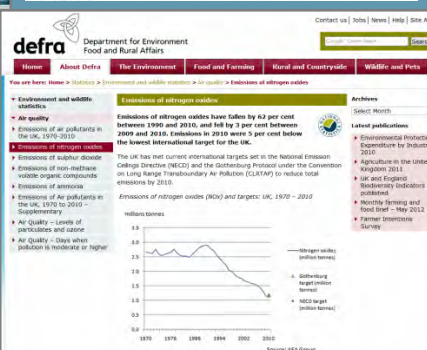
Contact us | Jobs | News | Help | Site A

defra Department for Environment Food and Rural Affairs

Google Custom Search Searc

Home | About Defra | The Environment | Food and Farming | Rural and Countryside | Wildlife and Pets

You are here: Home > Statistics > Environment and wildlife statistics > Air quality > Emissions of nitrogen oxides

▼ Environment and wildlife statistics

▼ Air quality

Emissions of air pollutants in the UK, 1970-2010

Emissions of nitrogen oxides

Emissions of sulphur dioxide

Emissions of non-methane volatile organic compounds

Emissions of ammonia

Emissions of Air pollutants in the UK, 1970 to 2010 – Supplementary

▶ Air Quality – Levels of particulates and ozone

▶ Air Quality – Days when pollution is moderate or higher

Emissions of nitrogen oxides

Emissions of nitrogen oxides have fallen by 62 per cent between 1990 and 2010, and fell by 3 per cent between 2009 and 2010. Emissions in 2010 were 5 per cent below the lowest international target for the UK.

The UK has met current international targets set in the National Emission Ceilings Directive (NECD) and the Gothenburg Protocol under the Convention on Long Range Transboundary Air Pollution (CLRTAP) to reduce total emissions by 2010.

Emissions of nitrogen oxides (NOx) and targets: UK, 1970 – 2010

Million tonnes

3.5
3.0
2.5
2.0
1.5
1.0
0.5
0.0

1970 1976 1982 1988 1994 2000 2006 2010

Nitrogen oxides (million tonnes)

Gothenburg target (million tonnes)

NECD target (million tonnes)

Source: AEA Group

Archives

Select Month

Latest publications

▶ Environmental Protection Expenditure by Industry 2010

▶ Agriculture in the United Kingdom 2011

▶ UK and England Biodiversity Indicators published

▶ Monthly farming and food brief – May 2012

▶ Farmer Intentions Survey